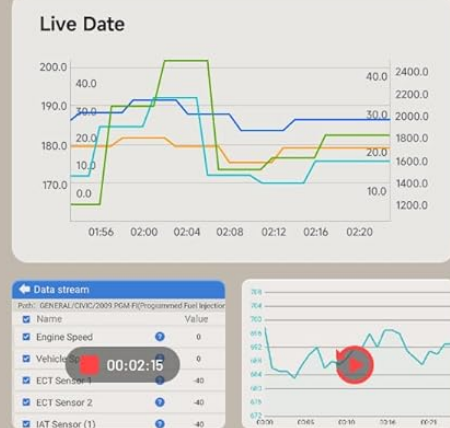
Live Date

200.0
190.0
180.0
170.0

40.0
30.0
20.0
10.0
0.0

40.0
30.0
20.0
10.0

2400.0
2200.0
2000.0
1800.0
1600.0
1400.0
1200.0

01:56 02:00 02:04 02:08 02:12 02:16 02:20

Data stream
Path: GENERAL/CIVIC/2009 PGM-FI(Programmed Fuel Injection

| Name | | Value |
|---|---|---|
| Engine Speed | | 0 |
| Vehicle Sp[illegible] | | 0 |
| ECT Sensor 1 | | -40 |
| ECT Sensor 2 | | -40 |
| IAT Sensor (1) | | -40 |

00:02:15

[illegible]